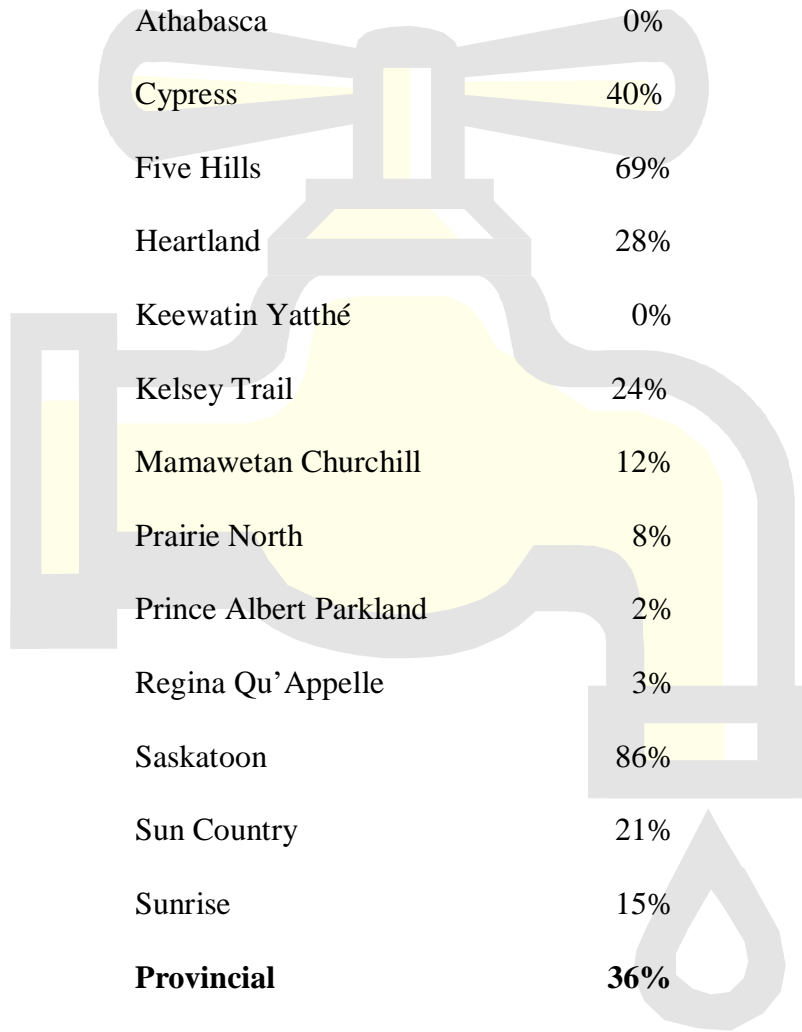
| | |
|---|---|
| Athabasca | 0% |
| Cypress | 40% |
| Five Hills | 69% |
| Heartland | 28% |
| Keewatin Yatthé | 0% |
| Kelsey Trail | 24% |
| Mamawetan Churchill | 12% |
| Prairie North | 8% |
| Prince Albert Parkland | 2% |
| Regina Qu'Appelle | 3% |
| Saskatoon | 86% |
| Sun Country | 21% |
| Sunrise | 15% |
| **Provincial** | **36%** |